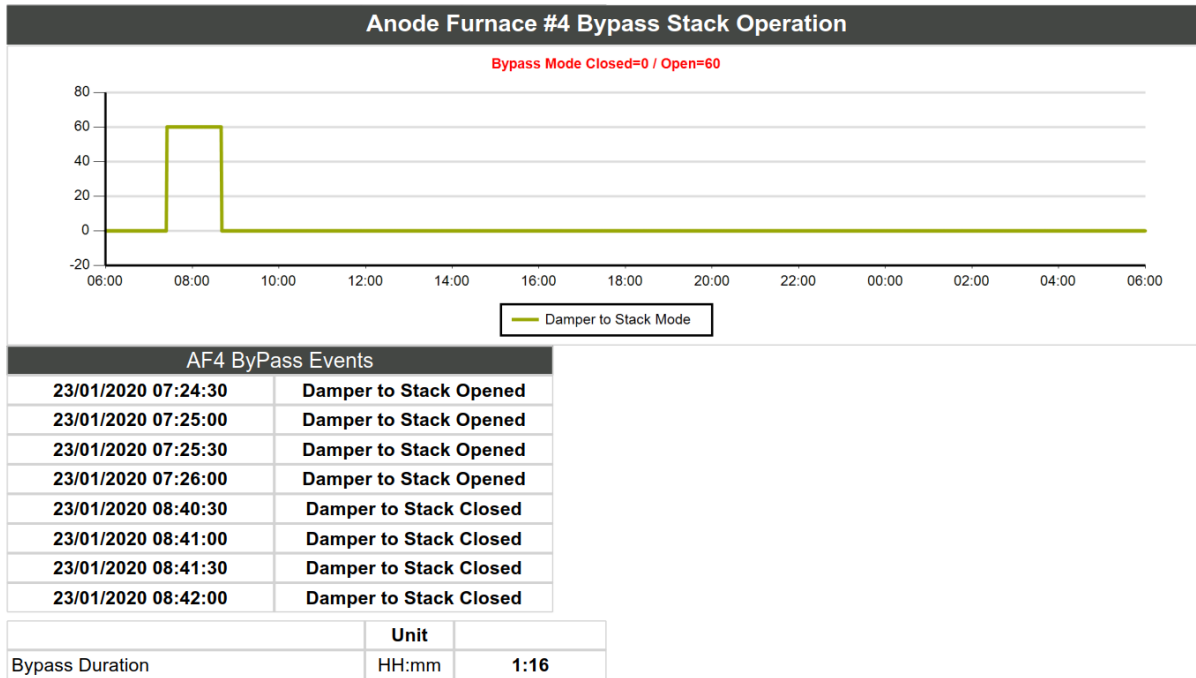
Anode Furnace #4 Bypass Stack Operation

Bypass Mode Closed=0 / Open=60

80
60
40
20
0
-20

06:00 08:00 10:00 12:00 14:00 16:00 18:00 20:00 22:00 00:00 02:00 04:00 06:00

Damper to Stack Mode

AF4 ByPass Events

| 23/01/2020 07:24:30 | Damper to Stack Opened |
|---|---|
| 23/01/2020 07:25:00 | Damper to Stack Opened |
| 23/01/2020 07:25:30 | Damper to Stack Opened |
| 23/01/2020 07:26:00 | Damper to Stack Opened |
| 23/01/2020 08:40:30 | Damper to Stack Closed |
| 23/01/2020 08:41:00 | Damper to Stack Closed |
| 23/01/2020 08:41:30 | Damper to Stack Closed |
| 23/01/2020 08:42:00 | Damper to Stack Closed |

| | Unit | |
|---|---|---|
| Bypass Duration | HH:mm | 1:16 |